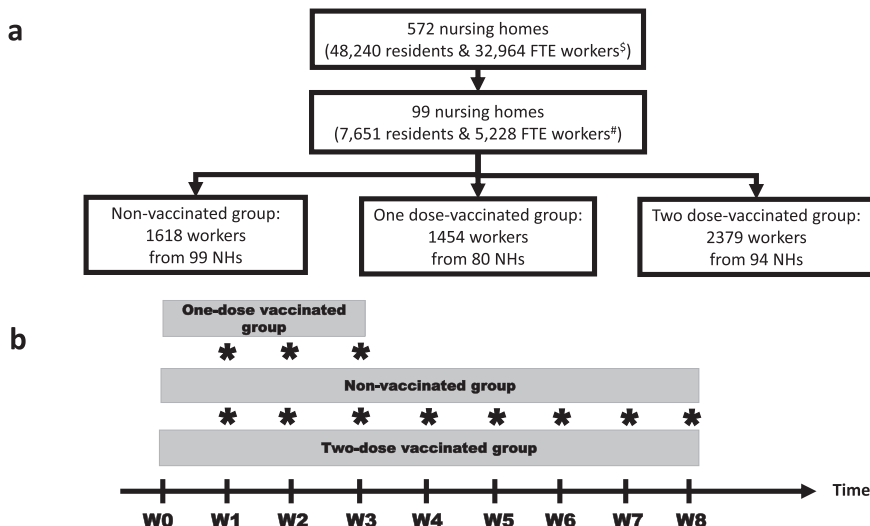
a

572 nursing homes
(48,240 residents & 32,964 FTE workers$^{\$}$)

99 nursing homes
(7,651 residents & 5,228 FTE workers$^{\#}$)

Non-vaccinated group:
1618 workers
from 99 NHs

One dose-vaccinated group:
1454 workers
from 80 NHs

Two dose-vaccinated group:
2379 workers
from 94 NHs

b

One-dose vaccinated group

* * *

Non-vaccinated group

* * * * * * * *

Two-dose vaccinated group

Time

W0 W1 W2 W3 W4 W5 W6 W7 W8